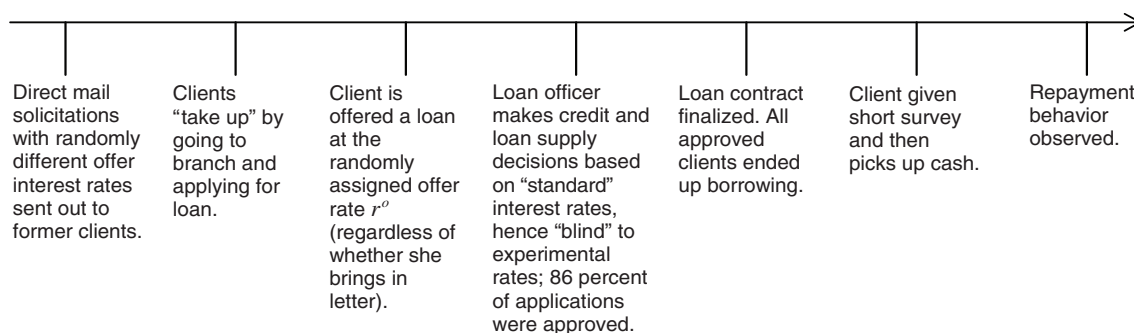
Direct mail solicitations with randomly different offer interest rates sent out to former clients.

Clients "take up" by going to branch and applying for loan.

Client is offered a loan at the randomly assigned offer rate $r^o$ (regardless of whether she brings in letter).

Loan officer makes credit and loan supply decisions based on "standard" interest rates, hence "blind" to experimental rates; 86 percent of applications were approved.

Loan contract finalized. All approved clients ended up borrowing.

Client given short survey and then picks up cash.

Repayment behavior observed.